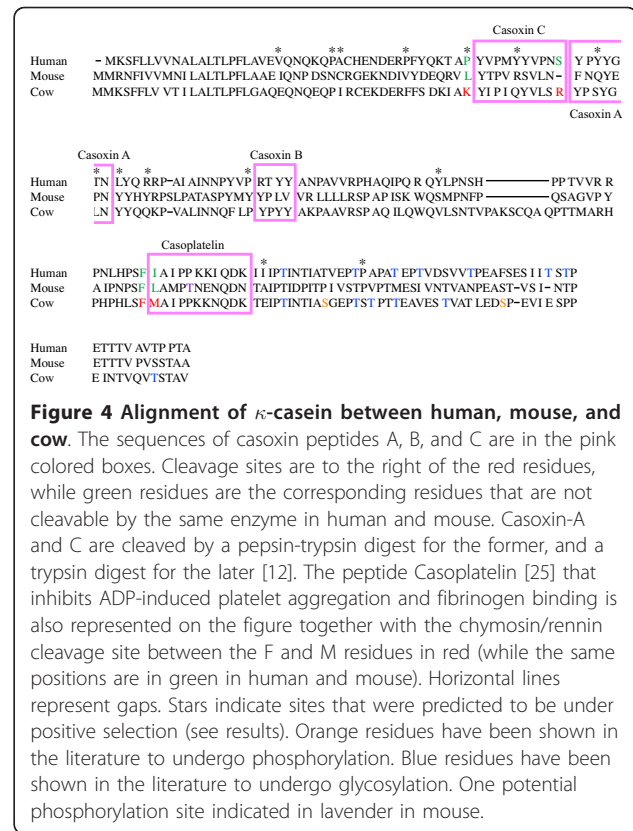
Casoxin C

Human – MKSFLLVVNALALTLPFLAVEVQNQKQPACHENDERPFYQKT AP YVPMYYVPNS Y PYYG
Mouse MMRNFIVVMNI LALTLPFLAAE IQNP DSNCRGEKNDIVYDEQRV L YTPV RSVLN– F NQYE
Cow MMKSFFLV VT I LALTLPFLGAQEQNQEQP I RCEKDERFFS DKI AK YI P I QYVLS R YP SYG

Casoxin A

Casoxin A Casoxin B

Human TN LYQ RRP–AI AINNPYVP RT YY ANPAVVRPHAQIPQ R QYLPNSH —— PP TVVR R
Mouse PN YYHYRPSLPATASPYMY YP LV VR LLLLRSP AP ISK WQSMPNFP —— QSAGVP Y
Cow LN YYQQKP–VALINNQF LP YPYY AKPAAVRSP AQ ILQWQVLSNTVPAKSCQA QPTTMARH

Casoplatelin

Human PNLHPSF I A I PP KKI QDK I I IPTINTIATVEPTP APAT EPTVDSVVTPEAFSES I I T STP
Mouse A IPNPSF LAMPTNENQDN TAIPTIDPITP I VSTPVPTMESI VNTVANPEAST–VS I– NTP
Cow PHPHLSF MA I PPKKNQDK TEIPTINTIASGEPTST PTTEAVES TVAT LEDSP–EVI E SPP

Human ETTTV AVTP PTA
Mouse ETTTV PVSSTAA
Cow E INTVQVTSTAV

**Figure 4 Alignment of $\kappa$-casein between human, mouse, and cow**. The sequences of casoxin peptides A, B, and C are in the pink colored boxes. Cleavage sites are to the right of the red residues, while green residues are the corresponding residues that are not cleavable by the same enzyme in human and mouse. Casoxin-A and C are cleaved by a pepsin-trypsin digest for the former, and a trypsin digest for the later [12]. The peptide Casoplatelin [25] that inhibits ADP-induced platelet aggregation and fibrinogen binding is also represented on the figure together with the chymosin/rennin cleavage site between the F and M residues in red (while the same positions are in green in human and mouse). Horizontal lines represent gaps. Stars indicate sites that were predicted to be under positive selection (see results). Orange residues have been shown in the literature to undergo phosphorylation. Blue residues have been shown in the literature to undergo glycosylation. One potential phosphorylation site indicated in lavender in mouse.